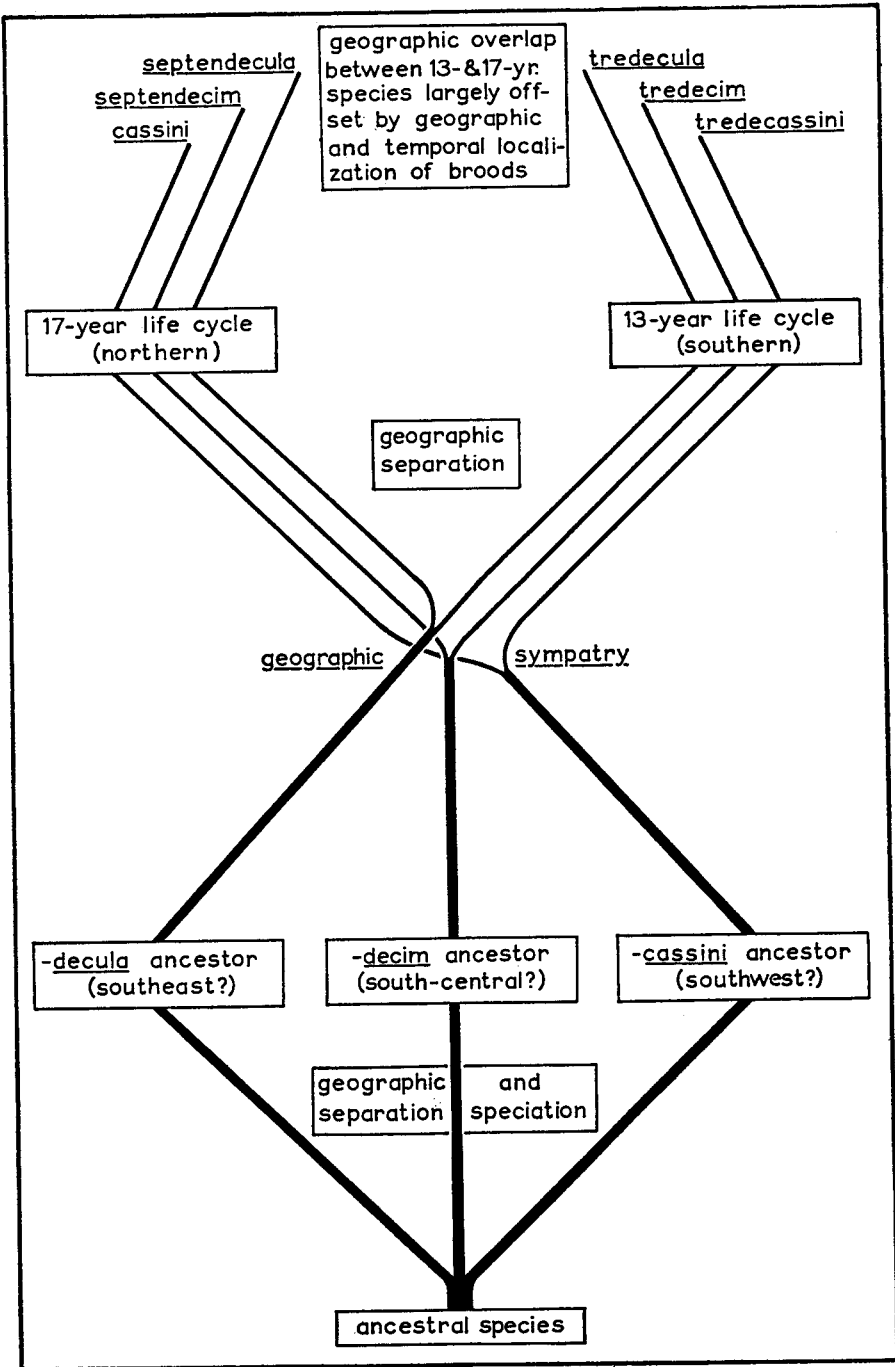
septendecula

septendecim

cassini

geographic overlap between 13-&17-yr. species largely offset by geographic and temporal localization of broods

tredecula

tredecim

tredecassini

17-year life cycle (northern)

13-year life cycle (southern)

geographic separation

geographic

sympatry

-decula ancestor (southeast?)

-decim ancestor (south-central?)

-cassini ancestor (southwest?)

geographic and separation and speciation

ancestral species